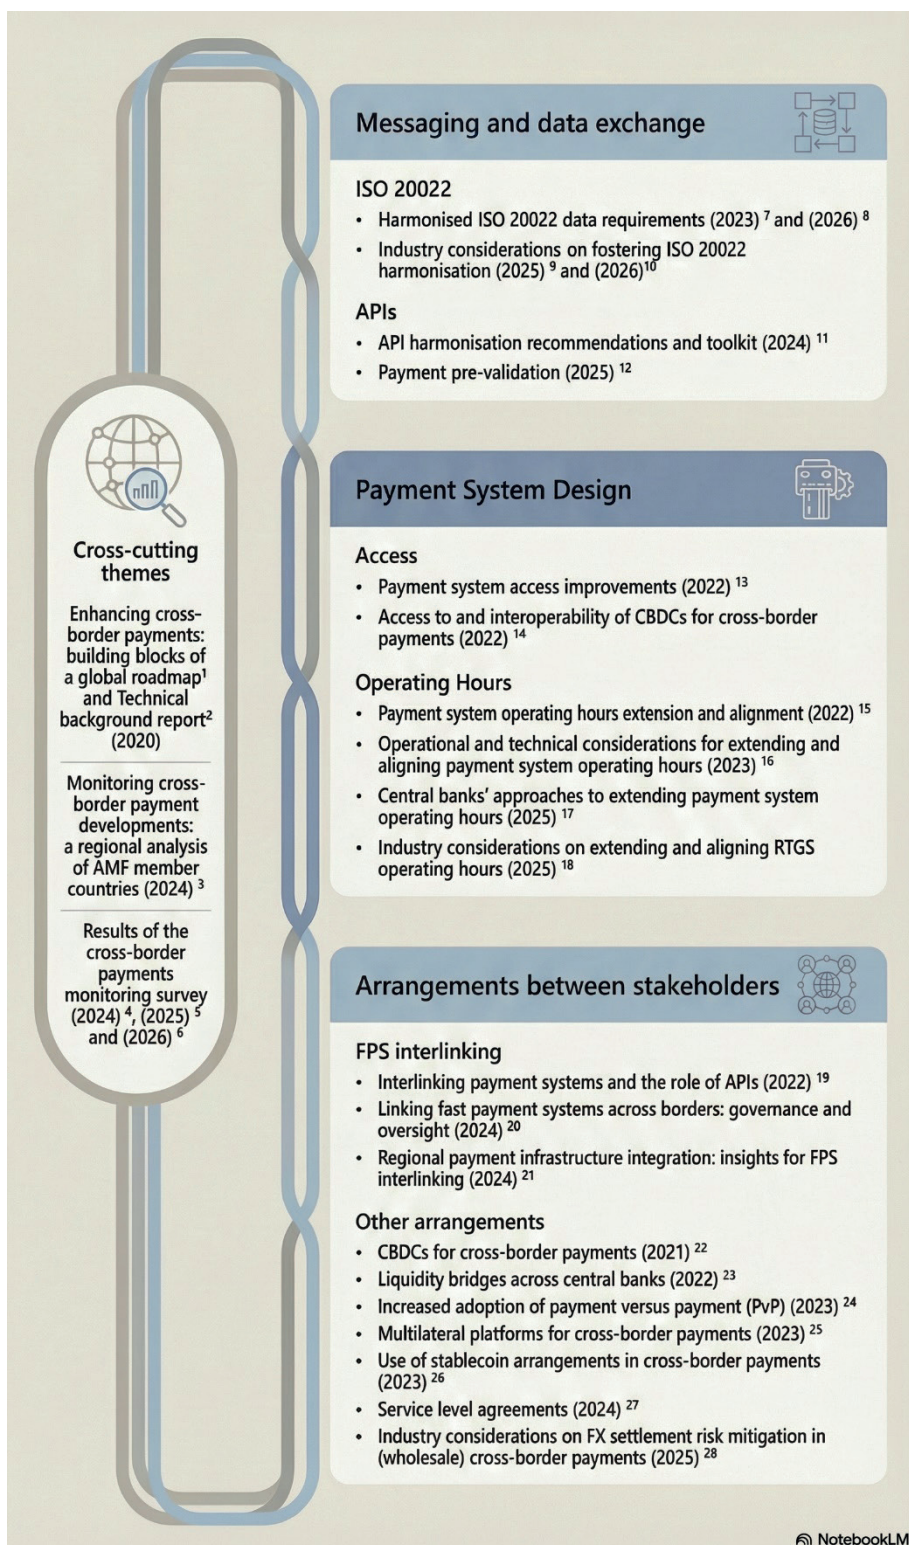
Messaging and data exchange

ISO 20022
- Harmonised ISO 20022 data requirements (2023) $^{7}$ and (2026) $^{8}$
- Industry considerations on fostering ISO 20022 harmonisation (2025) $^{9}$ and (2026)$^{10}$

APIs
- API harmonisation recommendations and toolkit (2024) $^{11}$
- Payment pre-validation (2025) $^{12}$

Payment System Design

Access
- Payment system access improvements (2022) $^{13}$
- Access to and interoperability of CBDCs for cross-border payments (2022) $^{14}$

Operating Hours
- Payment system operating hours extension and alignment (2022) $^{15}$
- Operational and technical considerations for extending and aligning payment system operating hours (2023) $^{16}$
- Central banks' approaches to extending payment system operating hours (2025) $^{17}$
- Industry considerations on extending and aligning RTGS operating hours (2025) $^{18}$

Arrangements between stakeholders

FPS interlinking
- Interlinking payment systems and the role of APIs (2022) $^{19}$
- Linking fast payment systems across borders: governance and oversight (2024) $^{20}$
- Regional payment infrastructure integration: insights for FPS interlinking (2024) $^{21}$

Other arrangements
- CBDCs for cross-border payments (2021) $^{22}$
- Liquidity bridges across central banks (2022) $^{23}$
- Increased adoption of payment versus payment (PvP) (2023) $^{24}$
- Multilateral platforms for cross-border payments (2023) $^{25}$
- Use of stablecoin arrangements in cross-border payments (2023) $^{26}$
- Service level agreements (2024) $^{27}$
- Industry considerations on FX settlement risk mitigation in (wholesale) cross-border payments (2025) $^{28}$

Cross-cutting themes

Enhancing cross-border payments: building blocks of a global roadmap$^{1}$ and Technical background report$^{2}$ (2020)

Monitoring cross-border payment developments: a regional analysis of AMF member countries (2024) $^{3}$

Results of the cross-border payments monitoring survey (2024) $^{4}$, (2025) $^{5}$ and (2026) $^{6}$

NotebookLM